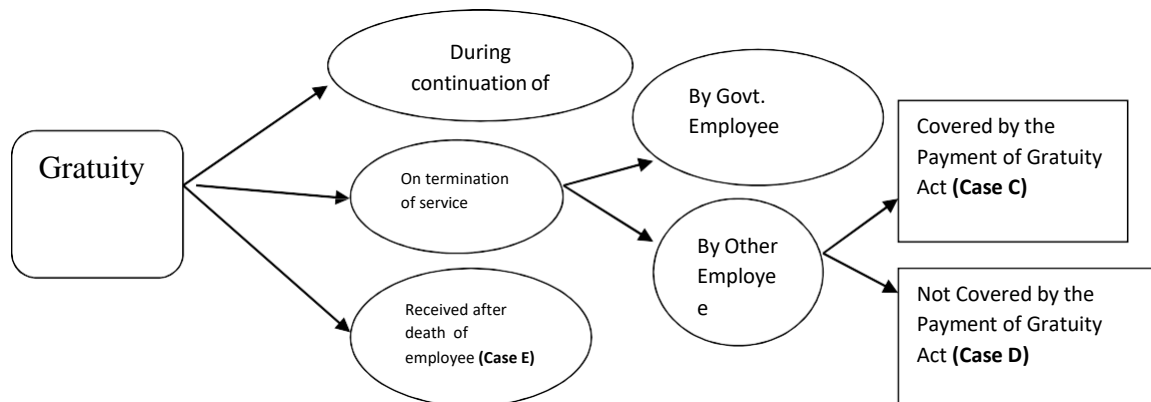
Gratuity

During continuation of

On termination of service

Received after death of employee **(Case E)**

By Govt. Employee

By Other Employe e

Covered by the Payment of Gratuity Act **(Case C)**

Not Covered by the Payment of Gratuity Act **(Case D)**